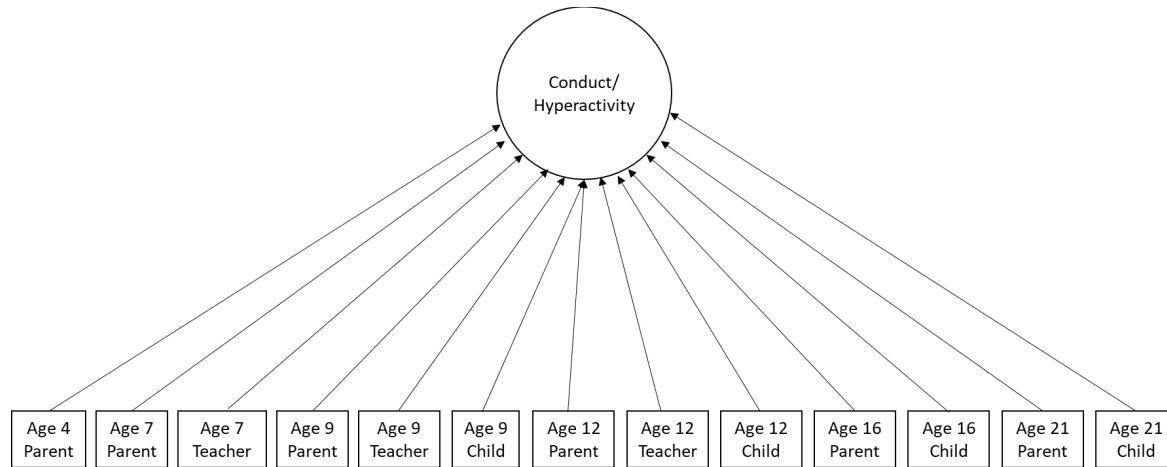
Conduct/
Hyperactivity

Age 4
Parent

Age 7
Parent

Age 7
Teacher

Age 9
Parent

Age 9
Teacher

Age 9
Child

Age 12
Parent

Age 12
Teacher

Age 12
Child

Age 16
Parent

Age 16
Child

Age 21
Parent

Age 21
Child